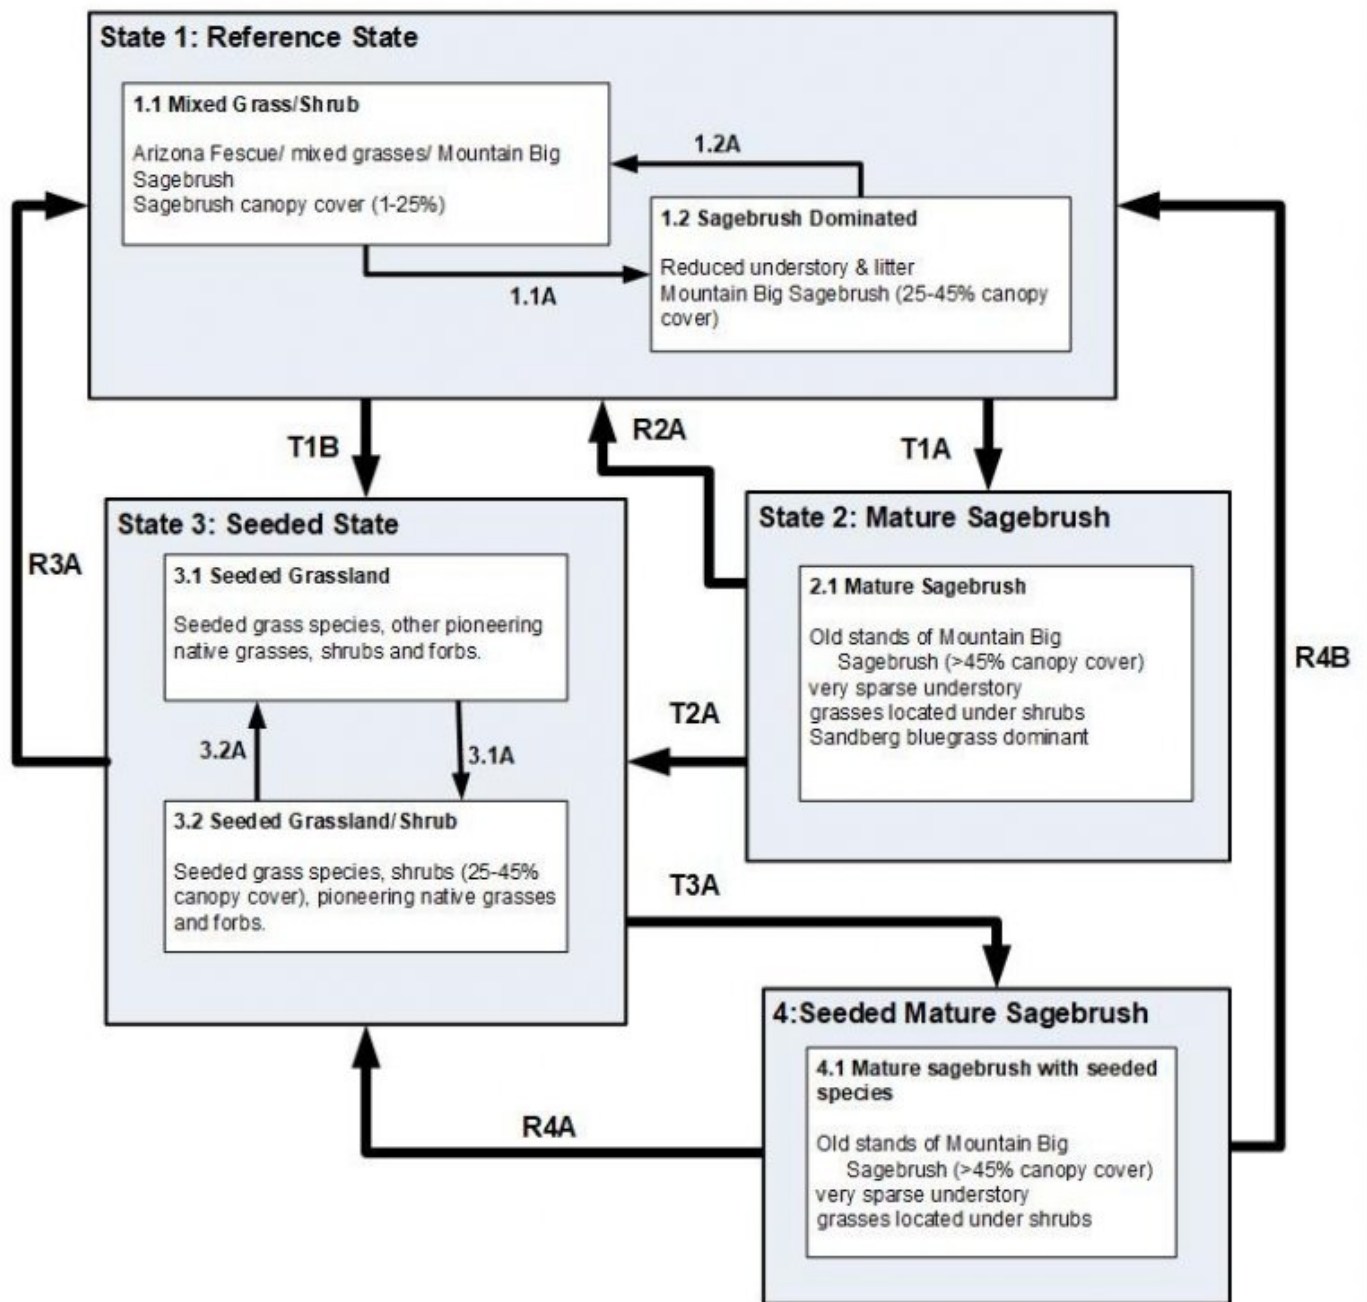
State 1: Reference State

1.1 Mixed Grass/Shrub

Arizona Fescue/ mixed grasses/ Mountain Big Sagebrush
Sagebrush canopy cover (1-25%)

1.2A

1.2 Sagebrush Dominated

Reduced understory & litter
Mountain Big Sagebrush (25-45% canopy cover)

1.1A

T1B

R2A

T1A

R3A

State 3: Seeded State

3.1 Seeded Grassland

Seeded grass species, other pioneering native grasses, shrubs and forbs.

3.2A

3.1A

3.2 Seeded Grassland/ Shrub

Seeded grass species, shrubs (25-45% canopy cover), pioneering native grasses and forbs.

State 2: Mature Sagebrush

2.1 Mature Sagebrush

Old stands of Mountain Big Sagebrush (>45% canopy cover)
very sparse understory
grasses located under shrubs
Sandberg bluegrass dominant

T2A

R4B

T3A

4:Seeded Mature Sagebrush

4.1 Mature sagebrush with seeded species

Old stands of Mountain Big Sagebrush (>45% canopy cover)
very sparse understory
grasses located under shrubs

R4A